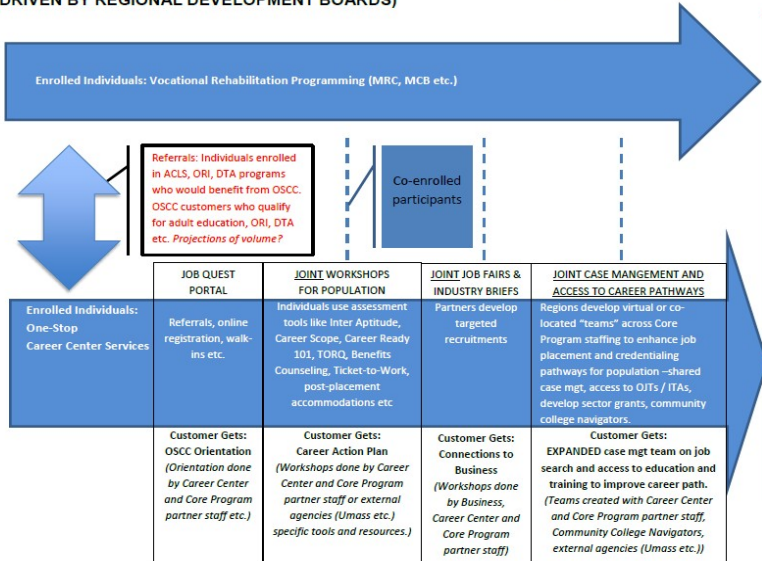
DRIVEN BY REGIONAL DEVELOPMENT BOARDS)

Enrolled Individuals: Vocational Rehabilitation Programming (MRC, MCB etc.)

Referrals: Individuals enrolled in ACLS, ORI, DTA programs who would benefit from OSCC. OSCC customers who qualify for adult education, ORI, DTA etc. *Projections of volume?*

Co-enrolled participants

Enrolled Individuals: One-Stop Career Center Services

| JOB QUEST PORTAL | JOINT WORKSHOPS FOR POPULATION | JOINT JOB FAIRS & INDUSTRY BRIEFS | JOINT CASE MANGEMENT AND ACCESS TO CAREER PATHWAYS |
|---|---|---|---|
| Referrals, online registration, walk-ins etc. | Individuals use assessment tools like Inter Aptitude, Career Scope, Career Ready 101, TORQ, Benefits Counseling, Ticket-to-Work, post-placement accommodations etc | Partners develop targeted recruitments | Regions develop virtual or co-located "teams" across Core Program staffing to enhance job placement and credentialing pathways for population –shared case mgt, access to OJTs / ITAs, develop sector grants, community college navigators. |
| Customer Gets: OSCC Orientation *(Orientation done by Career Center and Core Program partner staff etc.)* | Customer Gets: Career Action Plan *(Workshops done by Career Center and Core Program partner staff or external agencies (Umass etc.) specific tools and resources.)* | Customer Gets: Connections to Business *(Workshops done by Business, Career Center and Core Program partner staff)* | Customer Gets: EXPANDED case mgt team on job search and access to education and training to improve career path. *(Teams created with Career Center and Core Program partner staff, Community College Navigators, external agencies (Umass etc.))* |